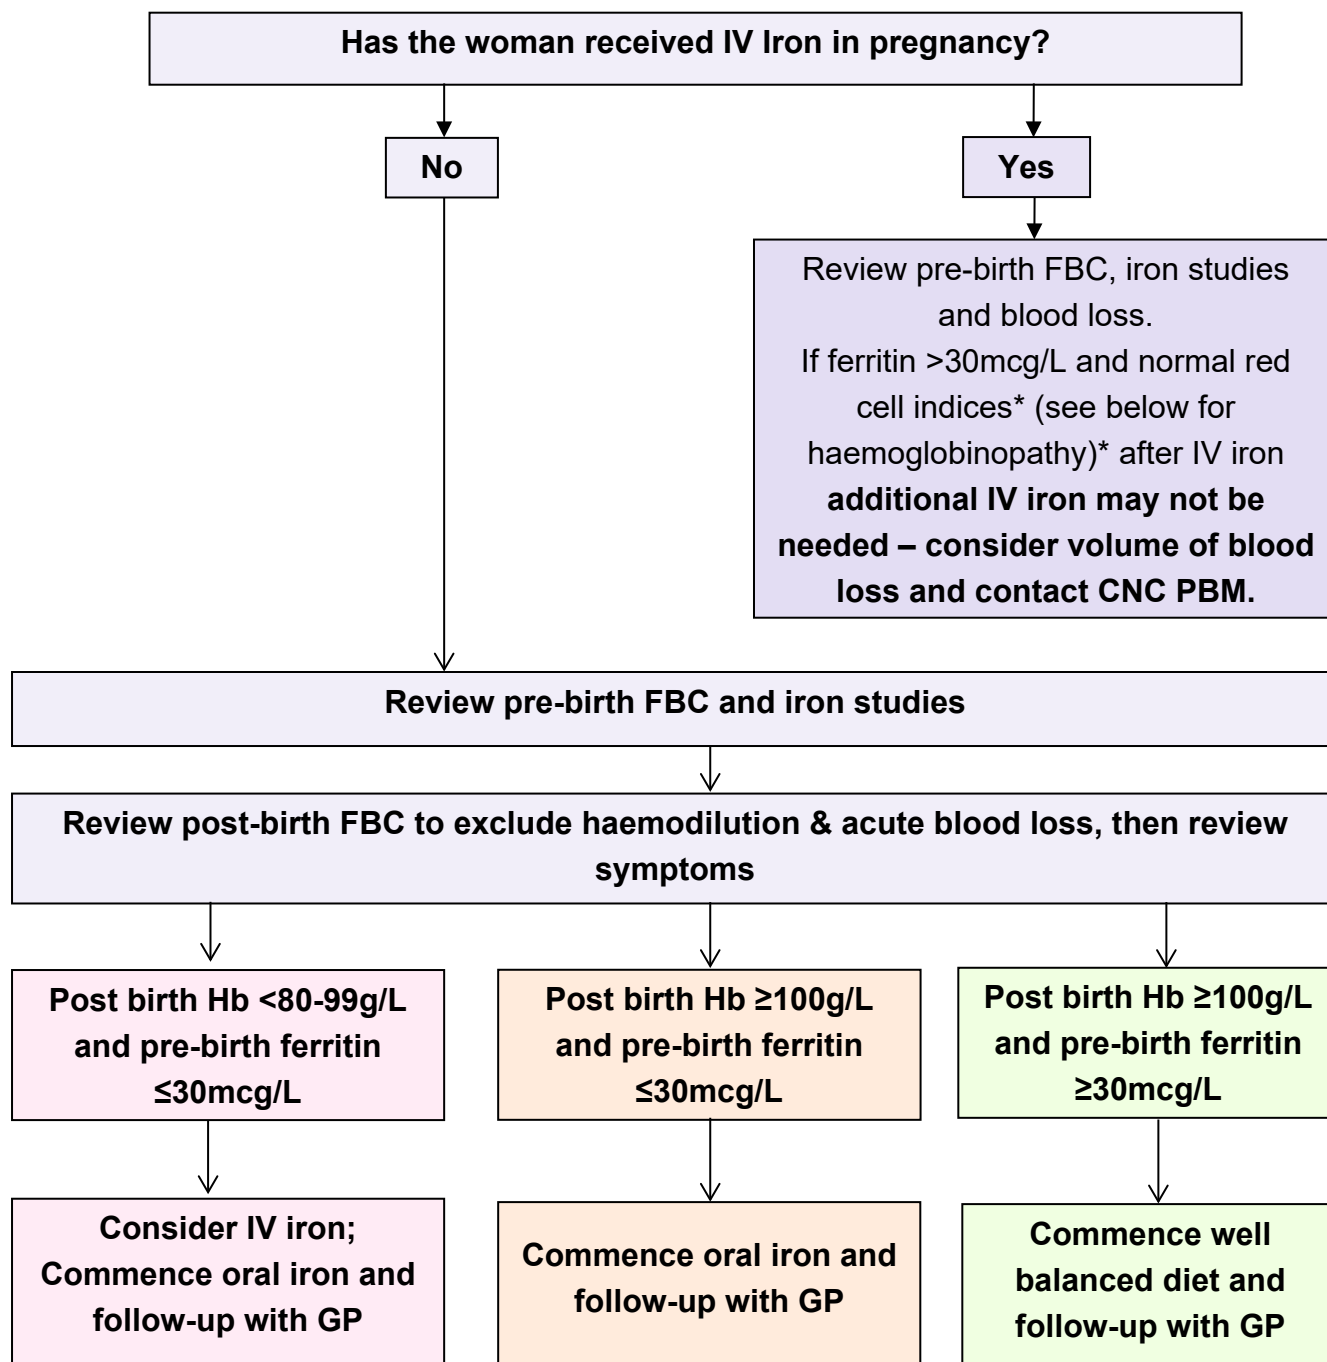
Has the woman received IV Iron in pregnancy?

No

Yes

Review pre-birth FBC, iron studies and blood loss.
If ferritin >30mcg/L and normal red cell indices* (see below for haemoglobinopathy)* after IV iron **additional IV iron may not be needed – consider volume of blood loss and contact CNC PBM.**

Review pre-birth FBC and iron studies

Review post-birth FBC to exclude haemodilution & acute blood loss, then review symptoms

Post birth Hb <80-99g/L and pre-birth ferritin ≤30mcg/L

Post birth Hb ≥100g/L and pre-birth ferritin ≤30mcg/L

Post birth Hb ≥100g/L and pre-birth ferritin ≥30mcg/L

Consider IV iron; Commence oral iron and follow-up with GP

Commence oral iron and follow-up with GP

Commence well balanced diet and follow-up with GP